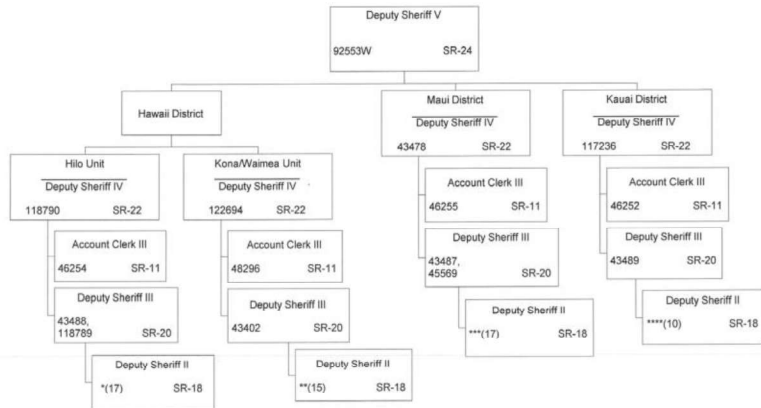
Deputy Sheriff V
92553W SR-24

Hawaii District

Hilo Unit
Deputy Sheriff IV
118790 SR-22

Account Clerk III
46254 SR-11

Deputy Sheriff III
43488, 118789 SR-20

Deputy Sheriff II
*(17) SR-18

Kona/Waimea Unit
Deputy Sheriff IV
122694 SR-22

Account Clerk III
48296 SR-11

Deputy Sheriff III
43402 SR-20

Deputy Sheriff II
**(15) SR-18

Maui District
Deputy Sheriff IV
43478 SR-22

Account Clerk III
46255 SR-11

Deputy Sheriff III
43487, 45569 SR-20

Deputy Sheriff II
***(17) SR-18

Kauai District
Deputy Sheriff IV
117236 SR-22

Account Clerk III
46252 SR-11

Deputy Sheriff III
43489 SR-20

Deputy Sheriff II
****(10) SR-18